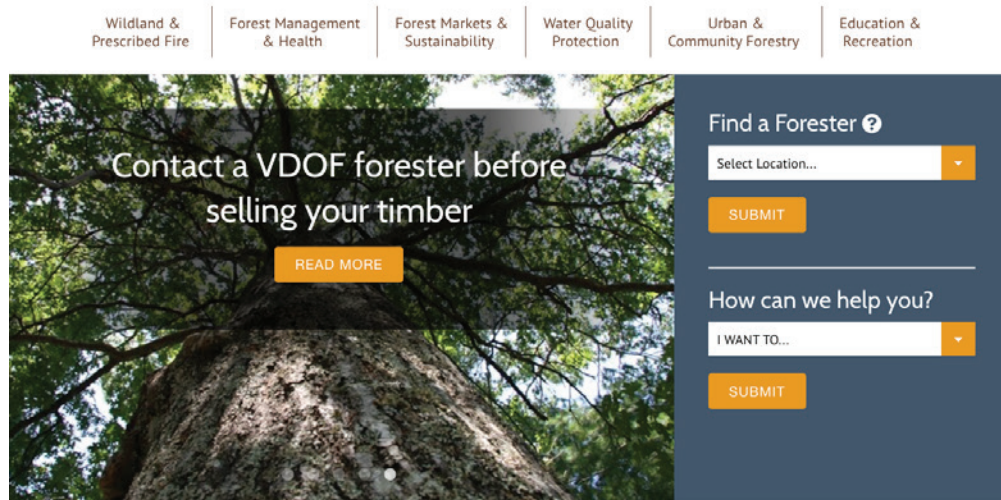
Wildland & Prescribed Fire | Forest Management & Health | Forest Markets & Sustainability | Water Quality Protection | Urban & Community Forestry | Education & Recreation

Contact a VDOF forester before selling your timber

READ MORE

Find a Forester ?

Select Location...

SUBMIT

How can we help you?

I WANT TO...

SUBMIT